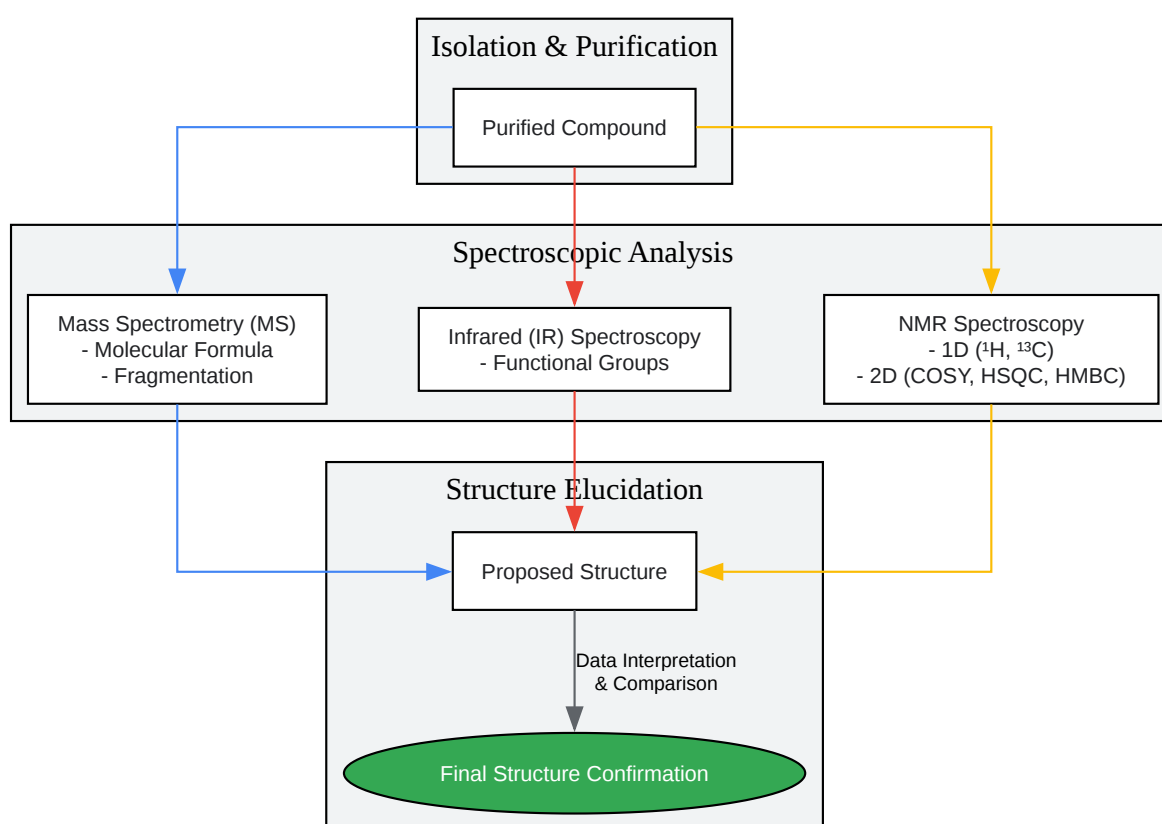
Isolation & Purification

Purified Compound

Spectroscopic Analysis

Mass Spectrometry (MS)
- Molecular Formula
- Fragmentation

Infrared (IR) Spectroscopy
- Functional Groups

NMR Spectroscopy
- 1D ($^1$H, $^{13}$C)
- 2D (COSY, HSQC, HMBC)

Structure Elucidation

Proposed Structure

Data Interpretation
& Comparison

Final Structure Confirmation